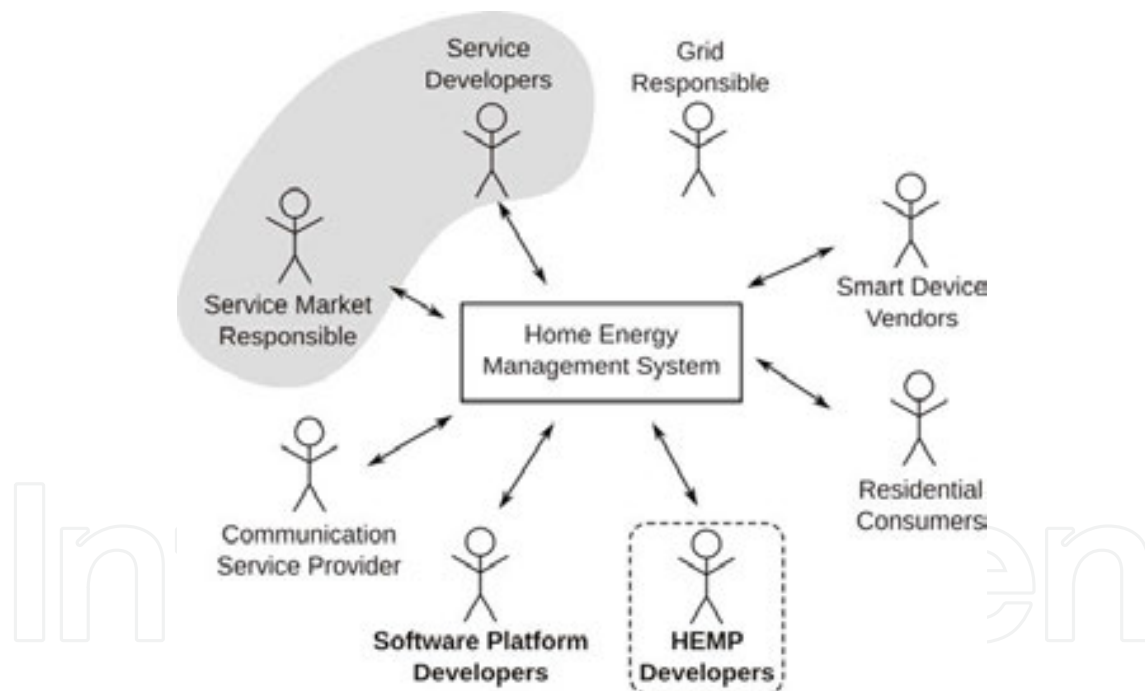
Service Developers

Grid Responsible

Service Market Responsible

Smart Device Vendors

Home Energy Management System

Communication Service Provider

Residential Consumers

Software Platform Developers

HEMP Developers